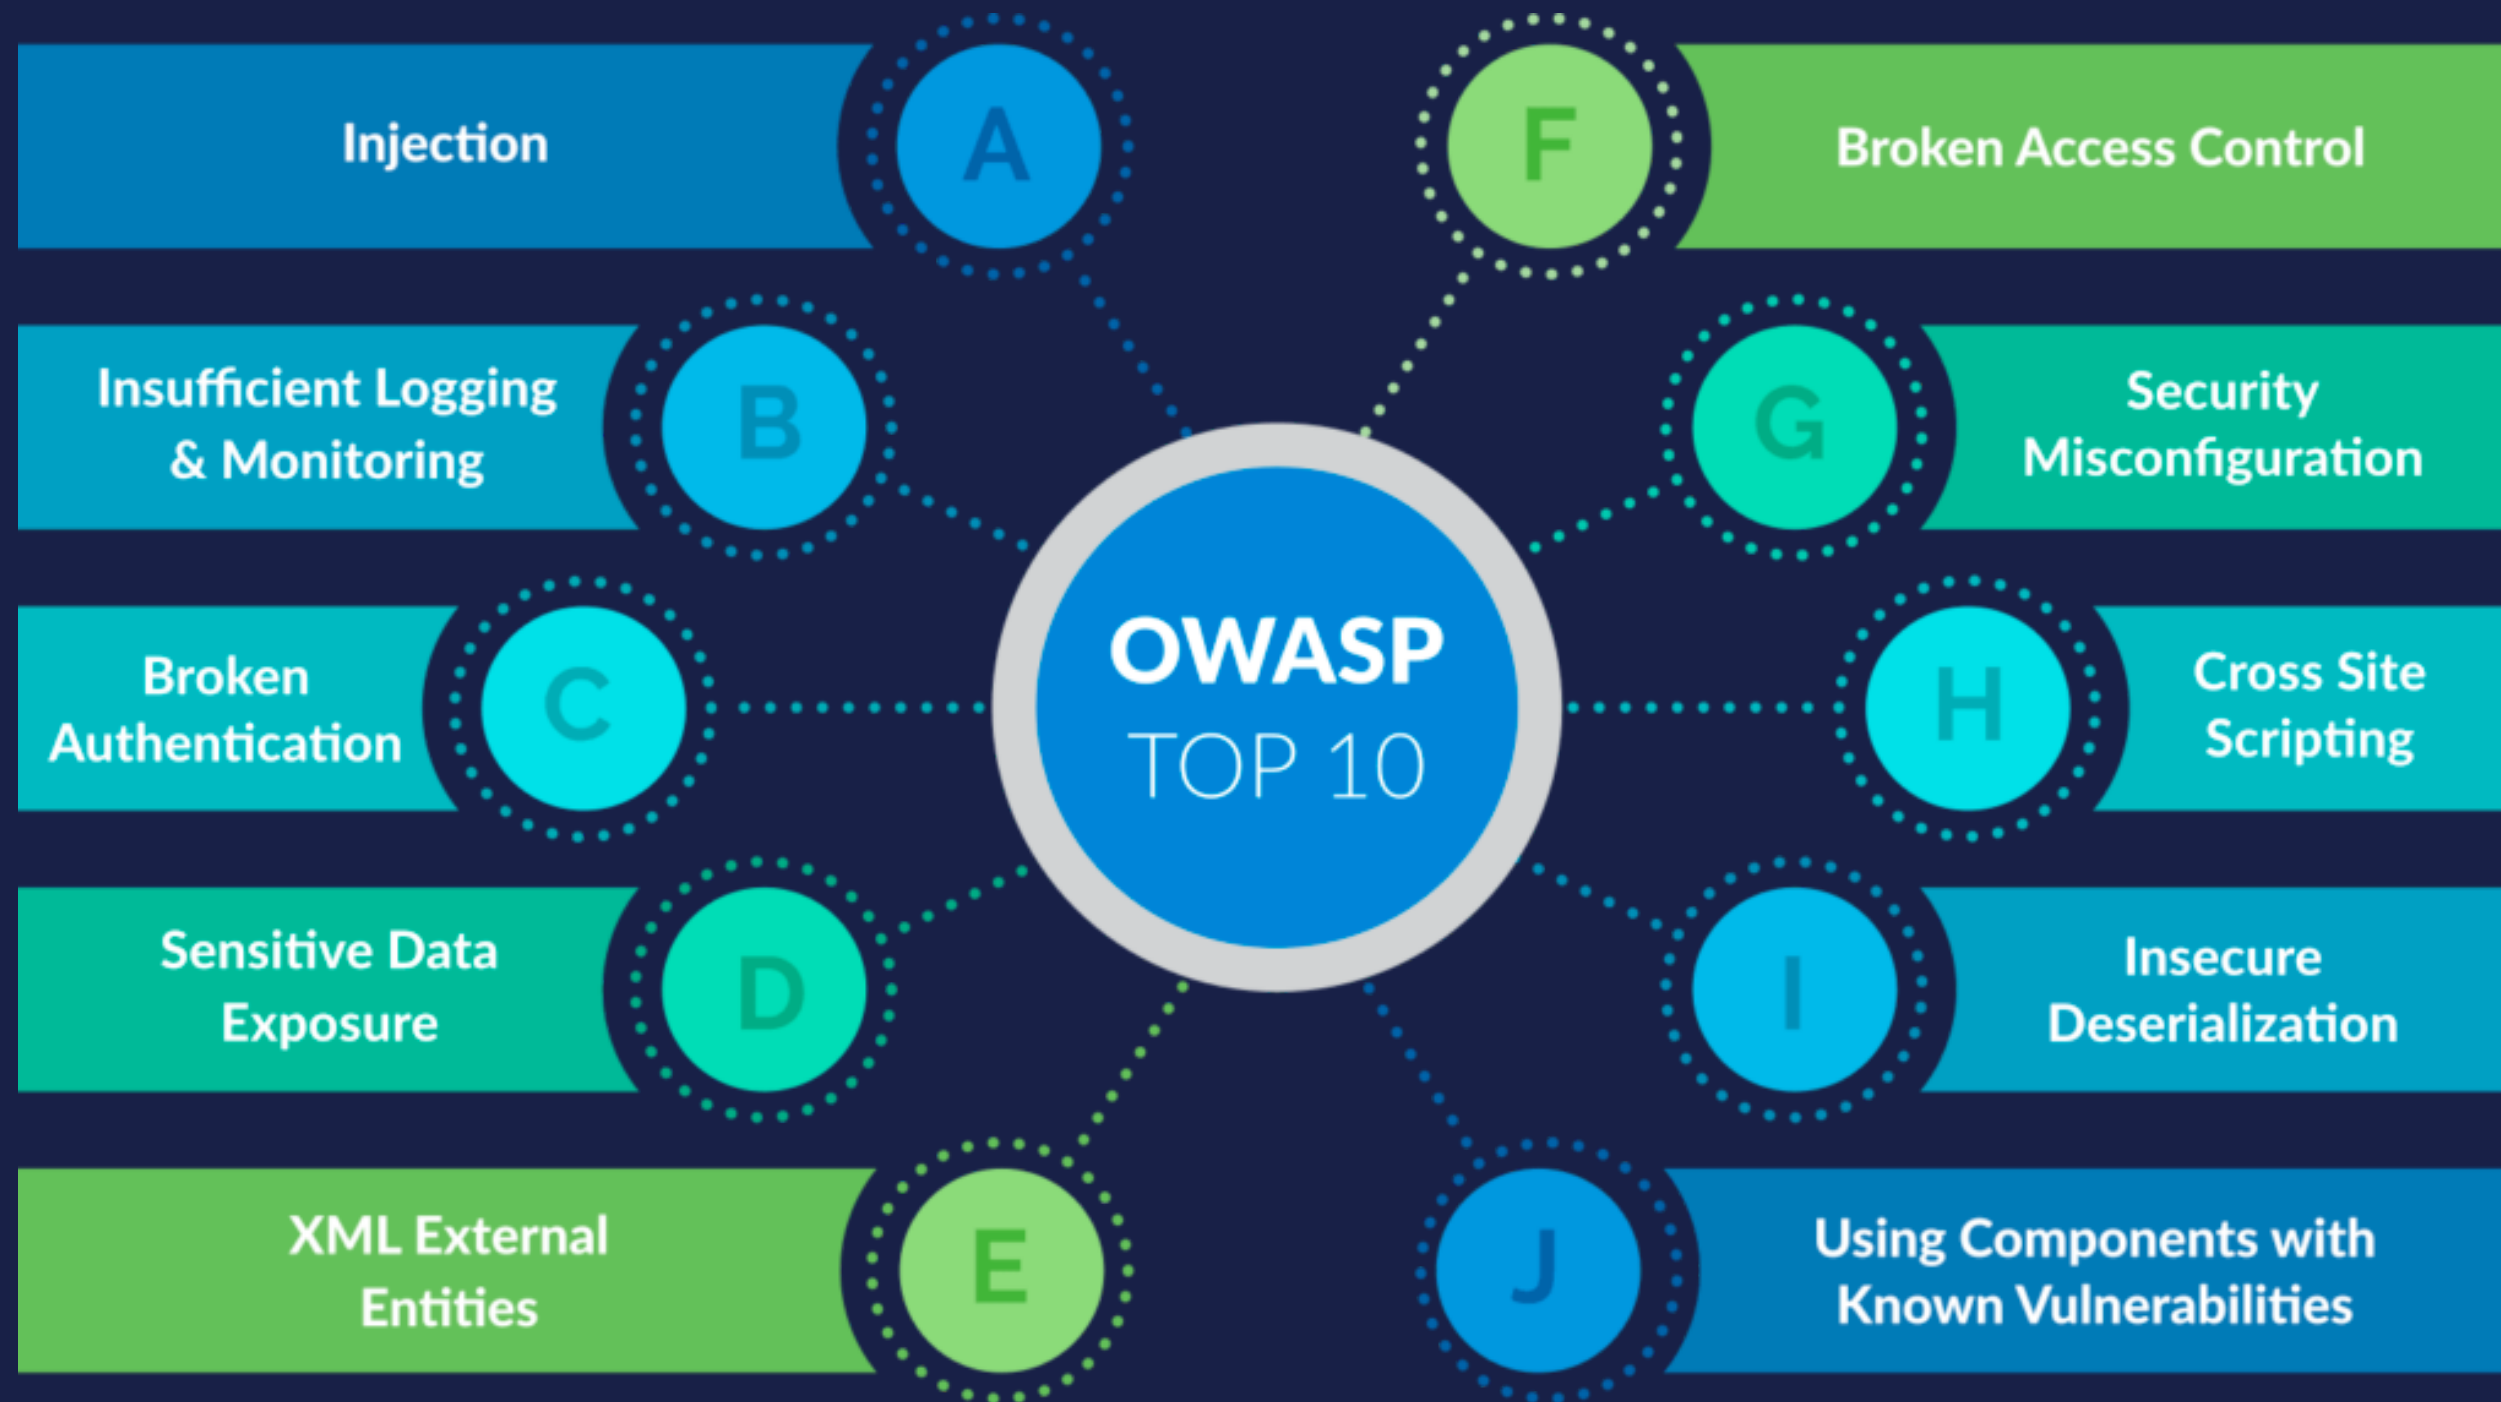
Injection A

F Broken Access Control

Insufficient Logging & Monitoring B

G Security Misconfiguration

OWASP TOP 10

Broken Authentication C

H Cross Site Scripting

Sensitive Data Exposure D

I Insecure Deserialization

XML External Entities E

J Using Components with Known Vulnerabilities